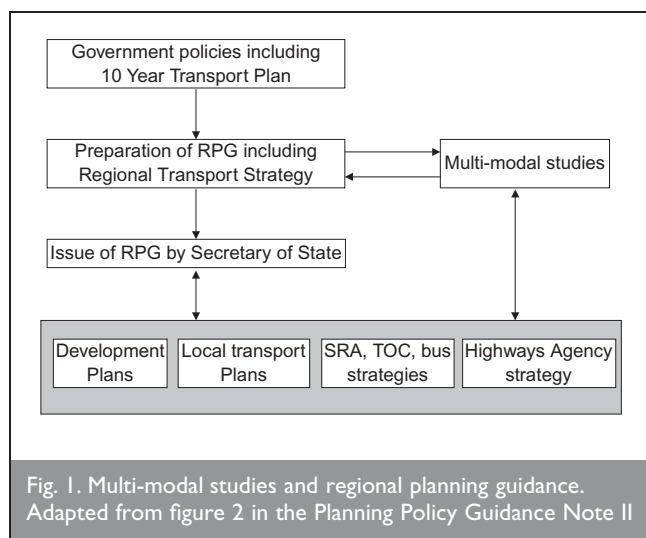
Government policies including 10 Year Transport Plan

Preparation of RPG including Regional Transport Strategy

Multi-modal studies

Issue of RPG by Secretary of State

Development Plans

Local transport Plans

SRA, TOC, bus strategies

Highways Agency strategy

Fig. 1. Multi-modal studies and regional planning guidance. Adapted from figure 2 in the Planning Policy Guidance Note II